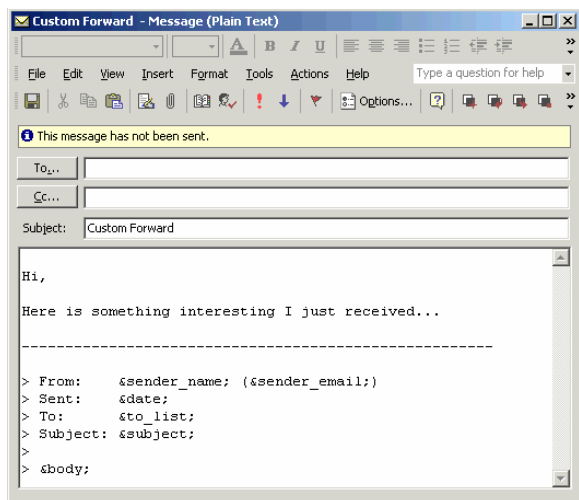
Custom Forward - Message (Plain Text)

B I U

File Edit View Insert Format Tools Actions Help

Type a question for help

Options...

This message has not been sent.

To...

Cc...

Subject: Custom Forward

Hi,

Here is something interesting I just received...

--------------------------------------------------------

> From: &sender_name; (&sender_email;)
> Sent: &date;
> To: &to_list;
> Subject: &subject;
>
> &body;